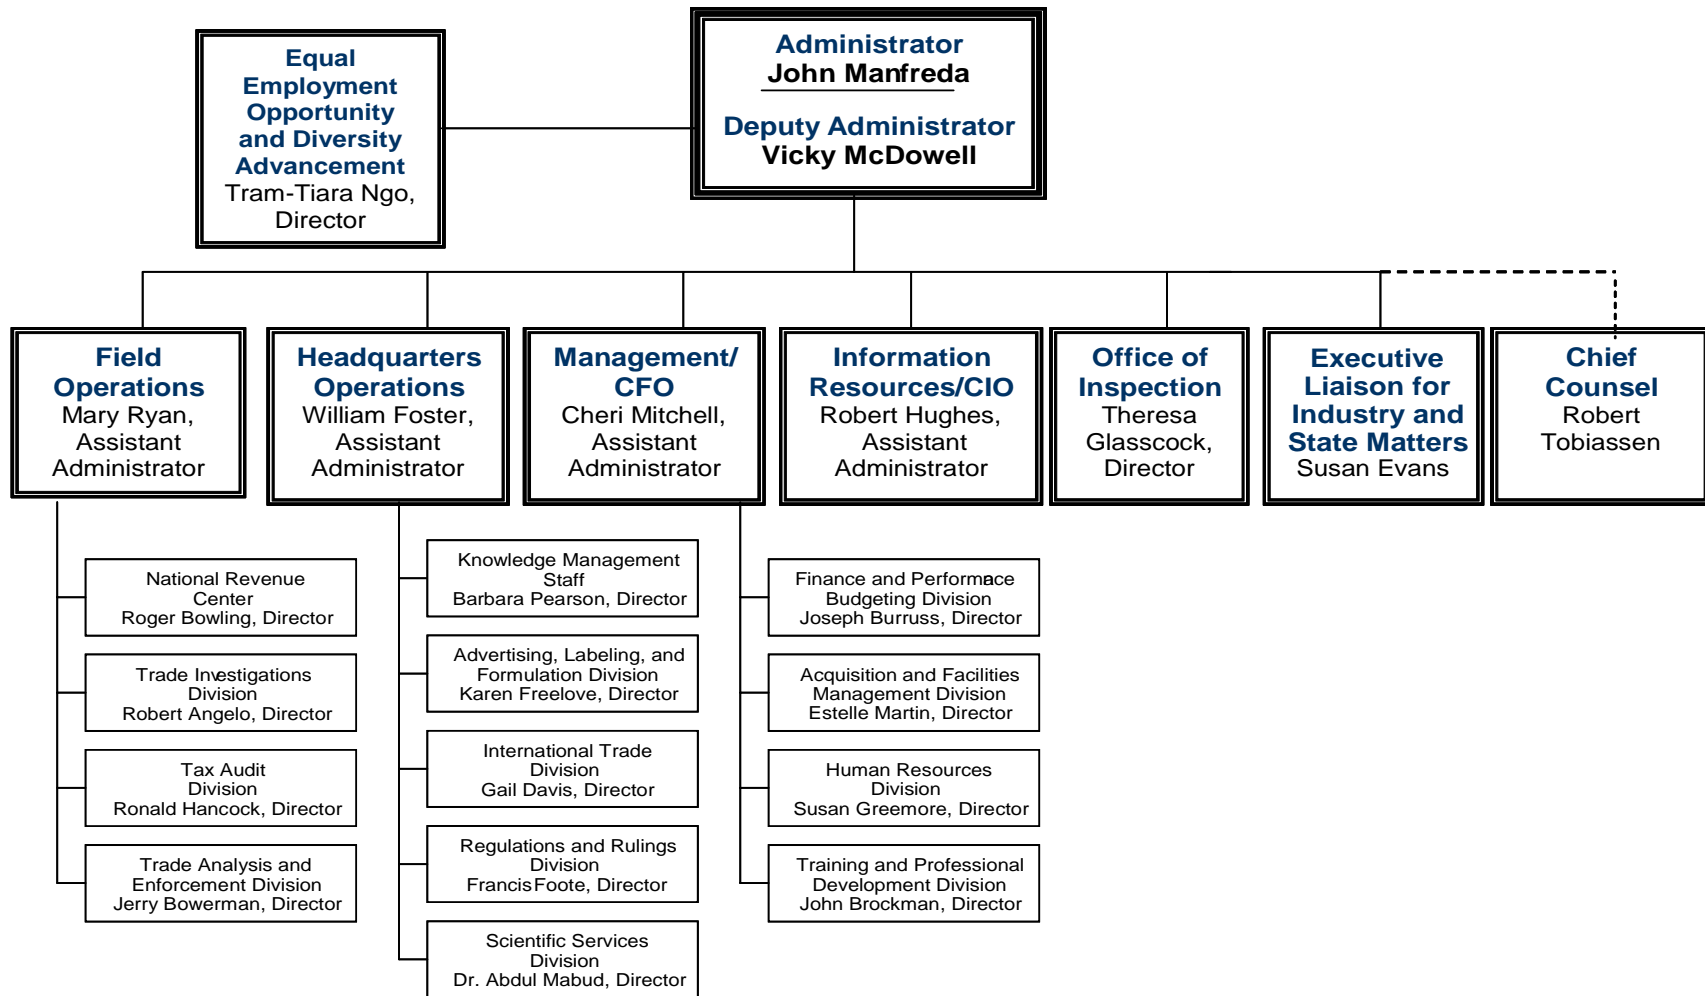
Equal Employment Opportunity and Diversity Advancement
Tram-Tiara Ngo, Director

Administrator
John Manfreda

Deputy Administrator
Vicky McDowell

Field Operations
Mary Ryan, Assistant Administrator

Headquarters Operations
William Foster, Assistant Administrator

Management/ CFO
Cheri Mitchell, Assistant Administrator

Information Resources/CIO
Robert Hughes, Assistant Administrator

Office of Inspection
Theresa Glasscock, Director

Executive Liaison for Industry and State Matters
Susan Evans

Chief Counsel
Robert Tobiassen

National Revenue Center
Roger Bowling, Director

Trade Investigations Division
Robert Angelo, Director

Tax Audit Division
Ronald Hancock, Director

Trade Analysis and Enforcement Division
Jerry Bowerman, Director

Knowledge Management Staff
Barbara Pearson, Director

Advertising, Labeling, and Formulation Division
Karen Freelove, Director

International Trade Division
Gail Davis, Director

Regulations and Rulings Division
Francis Foote, Director

Scientific Services Division
Dr. Abdul Mabud, Director

Finance and Performace Budgeting Division
Joseph Burruss, Director

Acquisition and Facilities Management Division
Estelle Martin, Director

Human Resources Division
Susan Greemore, Director

Training and Professional Development Division
John Brockman, Director